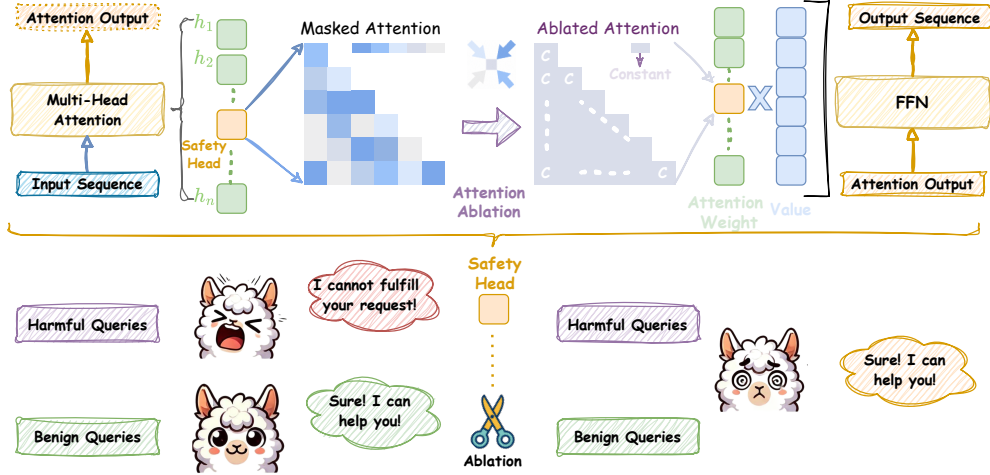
Attention Output

Multi-Head Attention

Input Sequence

$h_1$

$h_2$

Safety Head

$h_n$

Masked Attention

Attention Ablation

Ablated Attention

Constant

c c c c c c

Attention Weight

X

Value

Output Sequence

FFN

Attention Output

Safety Head

Harmful Queries

I cannot fulfill your request!

Benign Queries

Sure! I can help you!

Ablation

Harmful Queries

Benign Queries

Sure! I can help you!